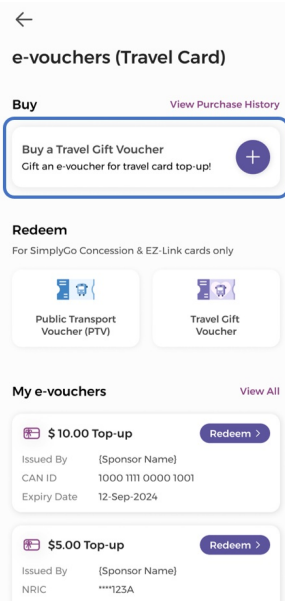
e-vouchers (Travel Card)

Buy

View Purchase History

Buy a Travel Gift Voucher
Gift an e-voucher for travel card top-up!

Redeem
For SimplyGo Concession & EZ-Link cards only

Public Transport Voucher (PTV)

Travel Gift Voucher

My e-vouchers

View All

$ 10.00 Top-up

Redeem >

| | |
|---|---|
| Issued By | {Sponsor Name} |
| CAN ID | 1000 1111 0000 1001 |
| Expiry Date | 12-Sep-2024 |

$5.00 Top-up

Redeem >

| | |
|---|---|
| Issued By | {Sponsor Name} |
| NRIC | ****123A |